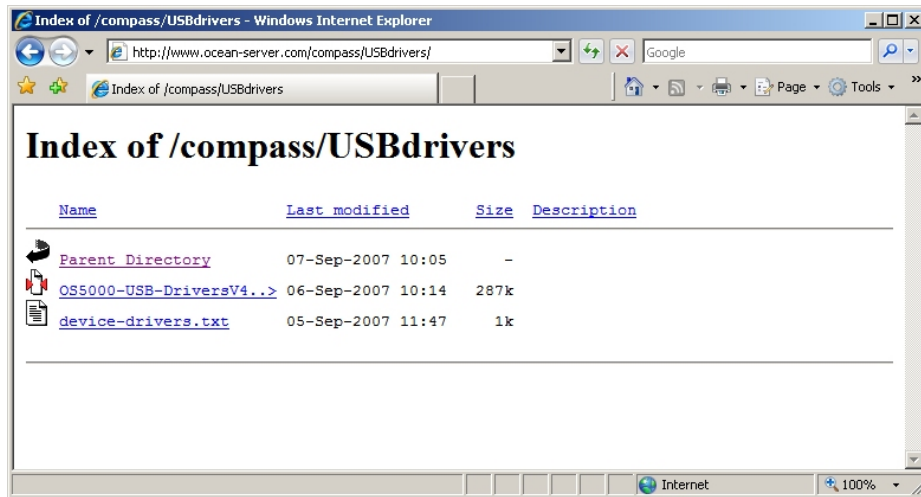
Index of /compass/USBdrivers - Windows Internet Explorer

http://www.ocean-server.com/compass/USBdrivers/

Google

Index of /compass/USBdrivers

Page ▾ Tools ▾

# Index of /compass/USBdrivers

| Name | Last modified | Size | Description |
|---|---|---|---|
| Parent Directory | 07-Sep-2007 10:05 | - | |
| OS5000-USB-DriversV4..> | 06-Sep-2007 10:14 | 287k | |
| device-drivers.txt | 05-Sep-2007 11:47 | 1k | |

Internet

100%